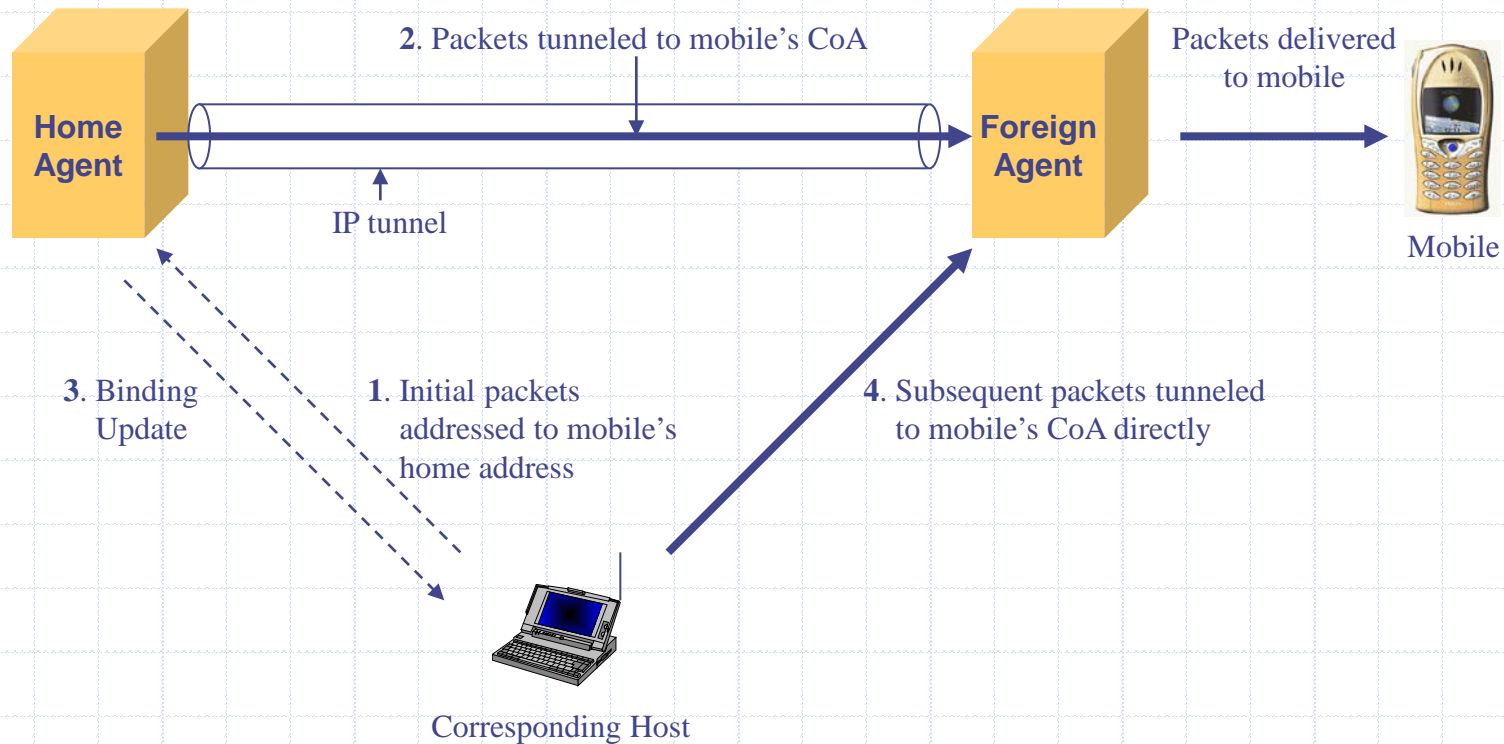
2. Packets tunneled to mobile's CoA

Packets delivered to mobile

Home Agent

Foreign Agent

IP tunnel

Mobile

3. Binding Update

1. Initial packets addressed to mobile's home address

4. Subsequent packets tunneled to mobile's CoA directly

Corresponding Host